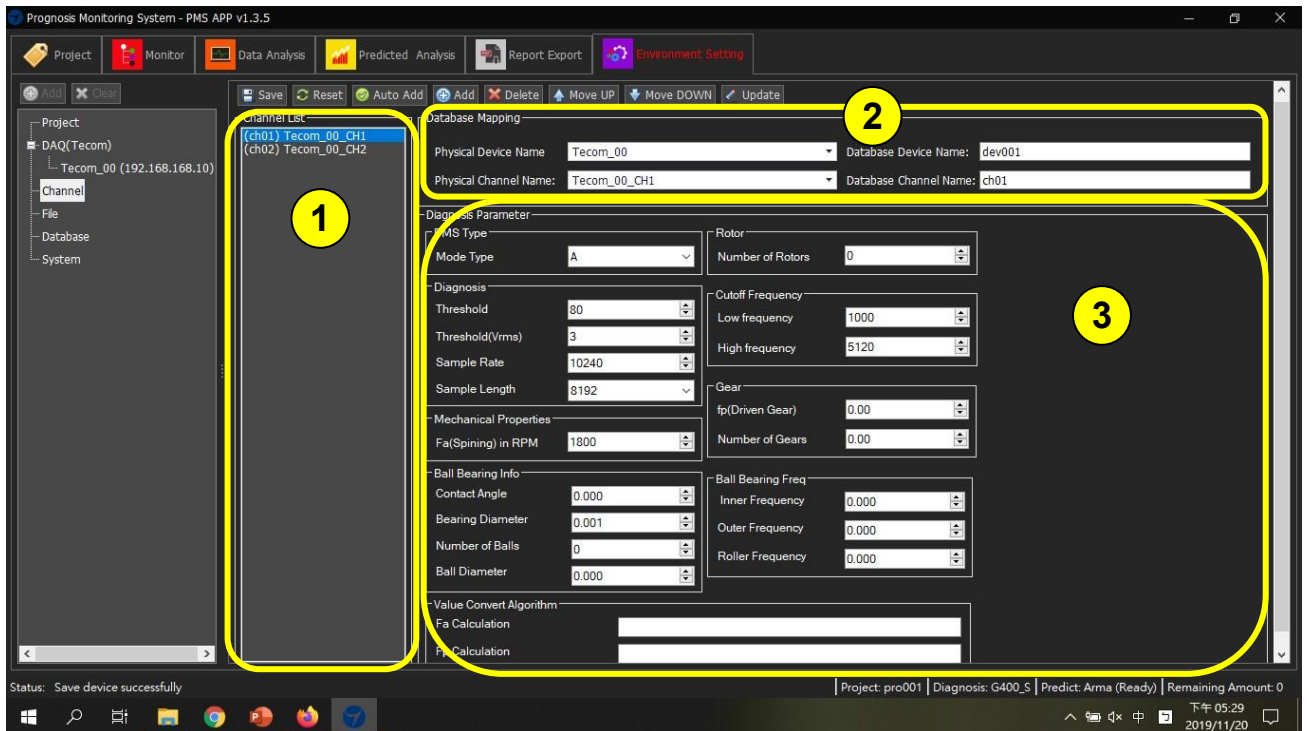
Prognosis Monitoring System - PMS APP v1.3.5

Project | Monitor | Data Analysis | Predicted Analysis | Report Export | Environment Setting

Add | Clear

Project
DAQ(Tecom)
Tecom_00 (192.168.168.10)
Channel
File
Database
System

Save | Reset | Auto Add | Add | Delete | Move UP | Move DOWN | Update

Channel List
(ch01) Tecom_00_CH1
(ch02) Tecom_00_CH2

1

2

Database Mapping
Physical Device Name: Tecom_00
Database Device Name: dev001
Physical Channel Name: Tecom_00_CH1
Database Channel Name: ch01

Diagnosis Parameter

3

PMS Type
Mode Type: A

Rotor
Number of Rotors: 0

Diagnosis
Threshold: 80
Threshold(Vrms): 3
Sample Rate: 10240
Sample Length: 8192

Cutoff Frequency
Low frequency: 1000
High frequency: 5120

Gear
fp(Driven Gear): 0.00
Number of Gears: 0.00

Mechanical Properties
Fa(Spining) in RPM: 1800

Ball Bearing Info
Contact Angle: 0.000
Bearing Diameter: 0.001
Number of Balls: 0
Ball Diameter: 0.000

Ball Bearing Freq
Inner Frequency: 0.000
Outer Frequency: 0.000
Roller Frequency: 0.000

Value Convert Algorithm
Fa Calculation
Fp Calculation

Status: Save device successfully
Project: pro001 | Diagnosis: G400_S | Predict: Arma (Ready) | Remaining Amount: 0

中
下午 05:29
2019/11/20